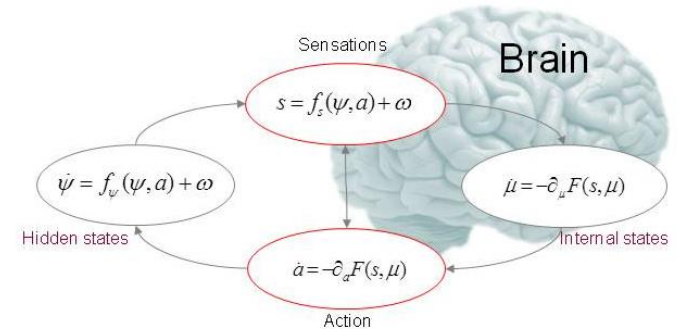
Sensations

Brain

$s = f_s(\psi, a) + \omega$

$\dot{\psi} = f_\psi(\psi, a) + \omega$

$\dot{\mu} = -\partial_\mu F(s, \mu)$

Hidden states

Internal states

$\dot{a} = -\partial_a F(s, \mu)$

Action